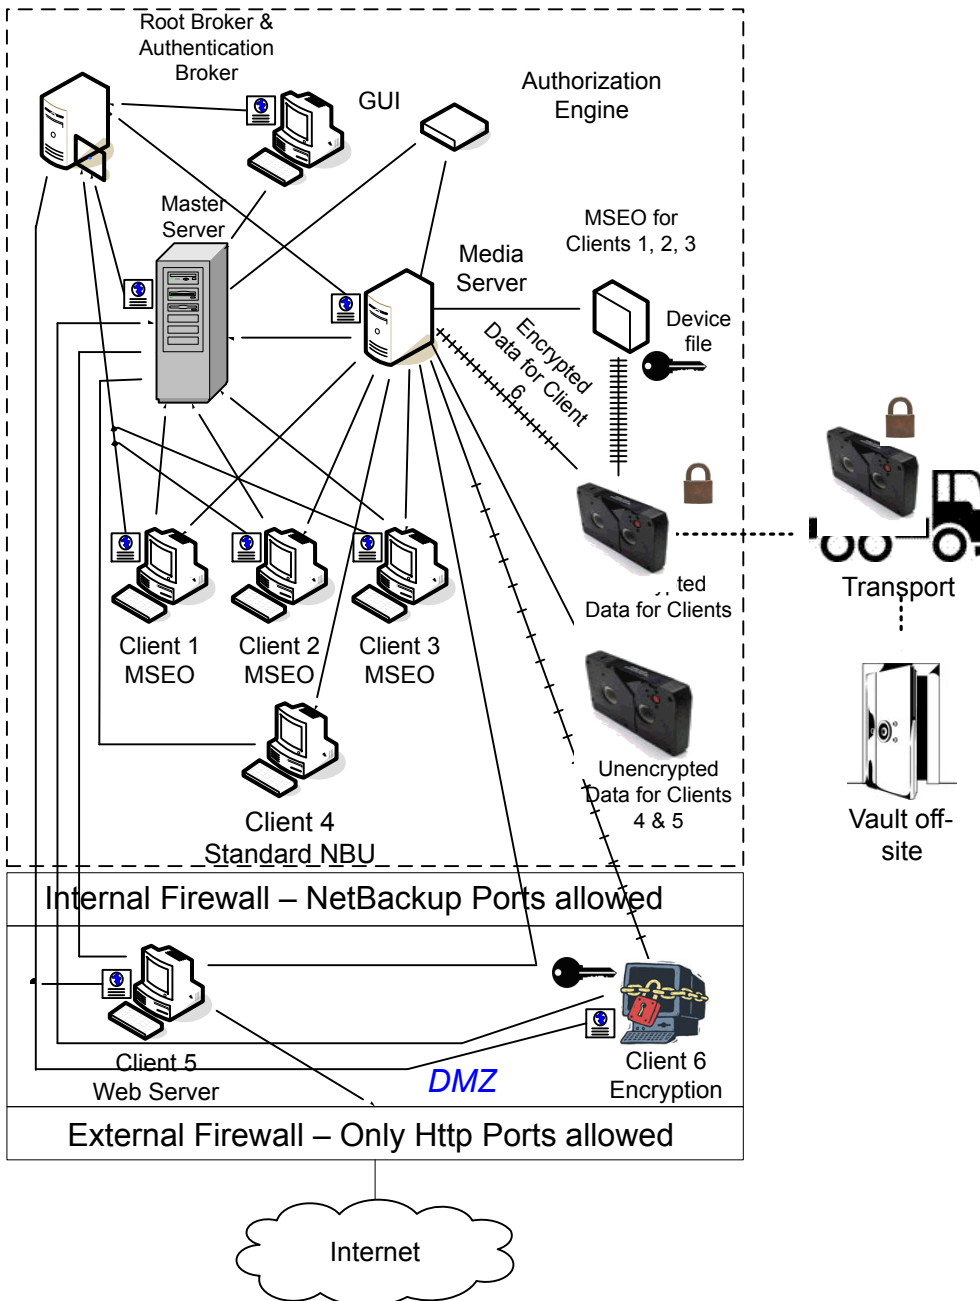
Root Broker & Authentication Broker

GUI

Authorization Engine

Master Server

Media Server

MSEO for Clients 1, 2, 3

Device file

Encrypted Data for Client 6

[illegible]ted Data for Clients

Transport

Client 1 MSEO

Client 2 MSEO

Client 3 MSEO

Unencrypted Data for Clients 4 & 5

Vault off-site

Client 4 Standard NBU

Internal Firewall – NetBackup Ports allowed

Client 5 Web Server

DMZ

Client 6 Encryption

External Firewall – Only Http Ports allowed

Internet